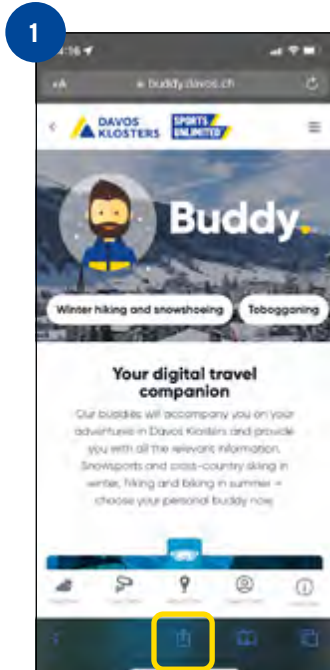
1

4:16

AA buddy.davos.ch

DAVOS KLOSTERS SPORTS UNLIMITED

Buddy.

Winter hiking and snowshoeing

Tobogganing

Your digital travel companion

Our buddies will accompany you on your adventures in Davos Klosters and provide you with all the relevant information. Snowsports and cross-country skiing in winter, hiking and biking in summer – choose your personal buddy now.